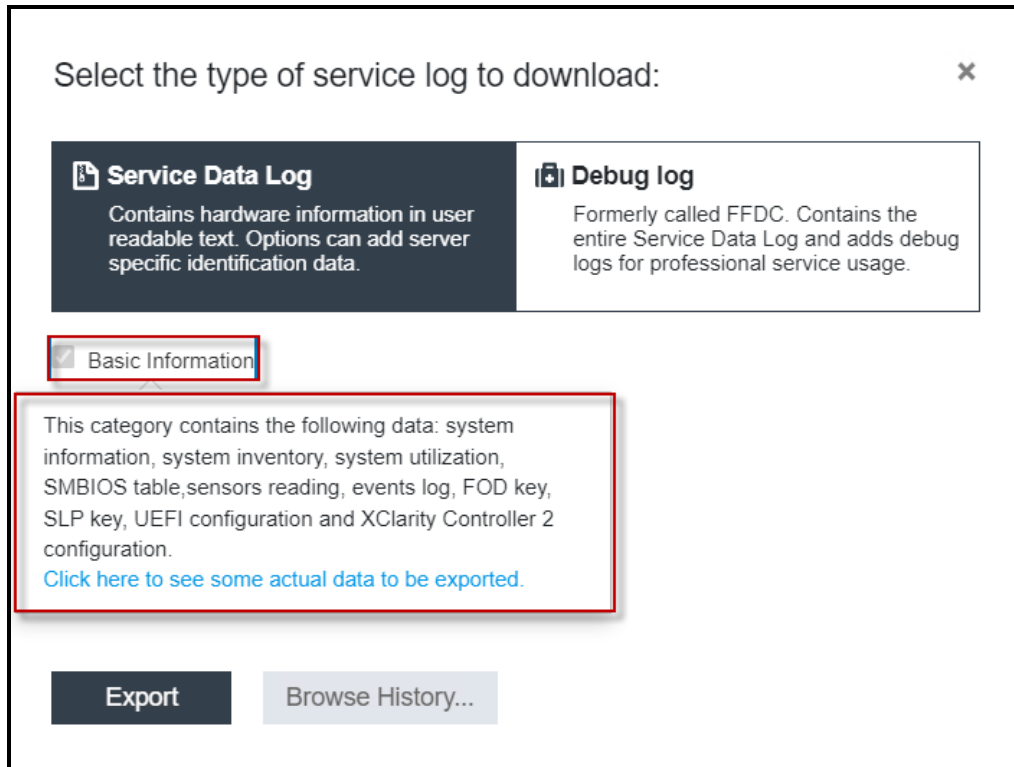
Select the type of service log to download:

×

Service Data Log
Contains hardware information in user readable text. Options can add server specific identification data.

Debug log
Formerly called FFDC. Contains the entire Service Data Log and adds debug logs for professional service usage.

Basic Information

This category contains the following data: system information, system inventory, system utilization, SMBIOS table,sensors reading, events log, FOD key, SLP key, UEFI configuration and XClarity Controller 2 configuration.
Click here to see some actual data to be exported.

Export

Browse History...